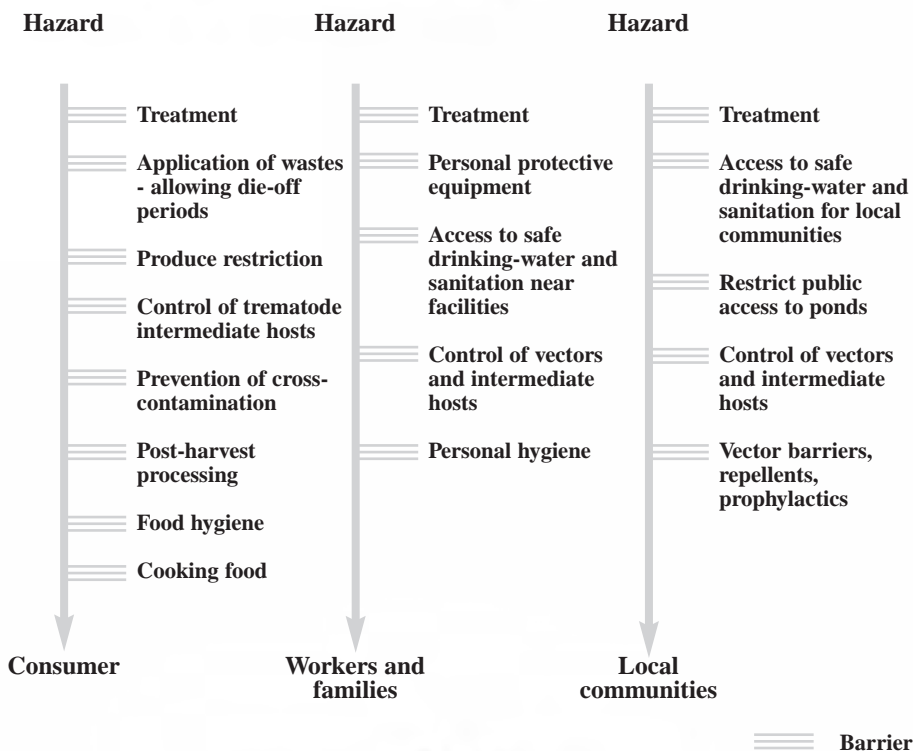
Hazard

Treatment

Application of wastes - allowing die-off periods

Produce restriction

Control of trematode intermediate hosts

Prevention of cross-contamination

Post-harvest processing

Food hygiene

Cooking food

Consumer

Hazard

Treatment

Personal protective equipment

Access to safe drinking-water and sanitation near facilities

Control of vectors and intermediate hosts

Personal hygiene

Workers and families

Hazard

Treatment

Access to safe drinking-water and sanitation for local communities

Restrict public access to ponds

Control of vectors and intermediate hosts

Vector barriers, repellents, prophylactics

Local communities

Barrier